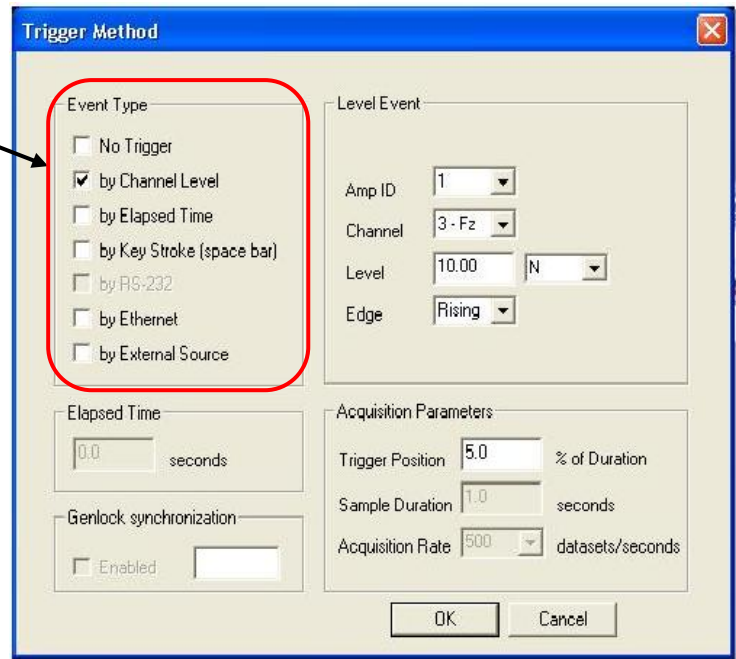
Trigger Method

Event Type
No Trigger
by Channel Level
by Elapsed Time
by Key Stroke (space bar)
by RS-232
by Ethernet
by External Source

Level Event
Amp ID 1
Channel 3 - Fz
Level 10.00 N
Edge Rising

Elapsed Time
0.0 seconds

Genlock synchronization
Enabled

Acquisition Parameters
Trigger Position 5.0 % of Duration
Sample Duration 1.0 seconds
Acquisition Rate 500 datasets/seconds

OK
Cancel